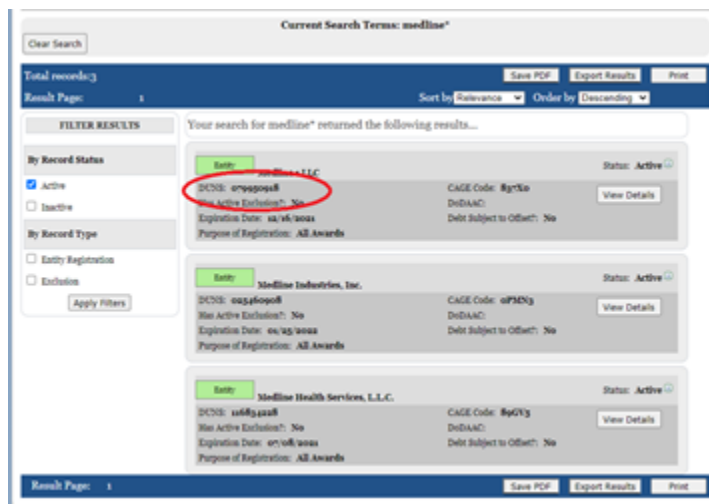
Current Search Terms: medline*

Clear Search

Total records:3

Result Page: 1

Save PDF Export Results Print

Sort by Relevance Order by Descending

FILTER RESULTS

By Record Status

Active

Inactive

By Record Type

Entity Registration

Exclusion

Apply Filters

Your search for medline* returned the following results...

Entity

Medline LLC

Status: Active

DUNS: 079950918

Has Active Exclusion?: No

Expiration Date: 12/16/2021

Purpose of Registration: All Awards

CAGE Code: 837X0

DoDAAC:

Debt Subject to Offset?: No

View Details

Entity

Medline Industries, Inc.

Status: Active

DUNS: 025460908

Has Active Exclusion?: No

Expiration Date: 01/25/2022

Purpose of Registration: All Awards

CAGE Code: 0PMN3

DoDAAC:

Debt Subject to Offset?: No

View Details

Entity

Medline Health Services, L.L.C.

Status: Active

DUNS: 116834228

Has Active Exclusion?: No

Expiration Date: 07/08/2021

Purpose of Registration: All Awards

CAGE Code: 89GU3

DoDAAC:

Debt Subject to Offset?: No

View Details

Result Page: 1

Save PDF Export Results Print